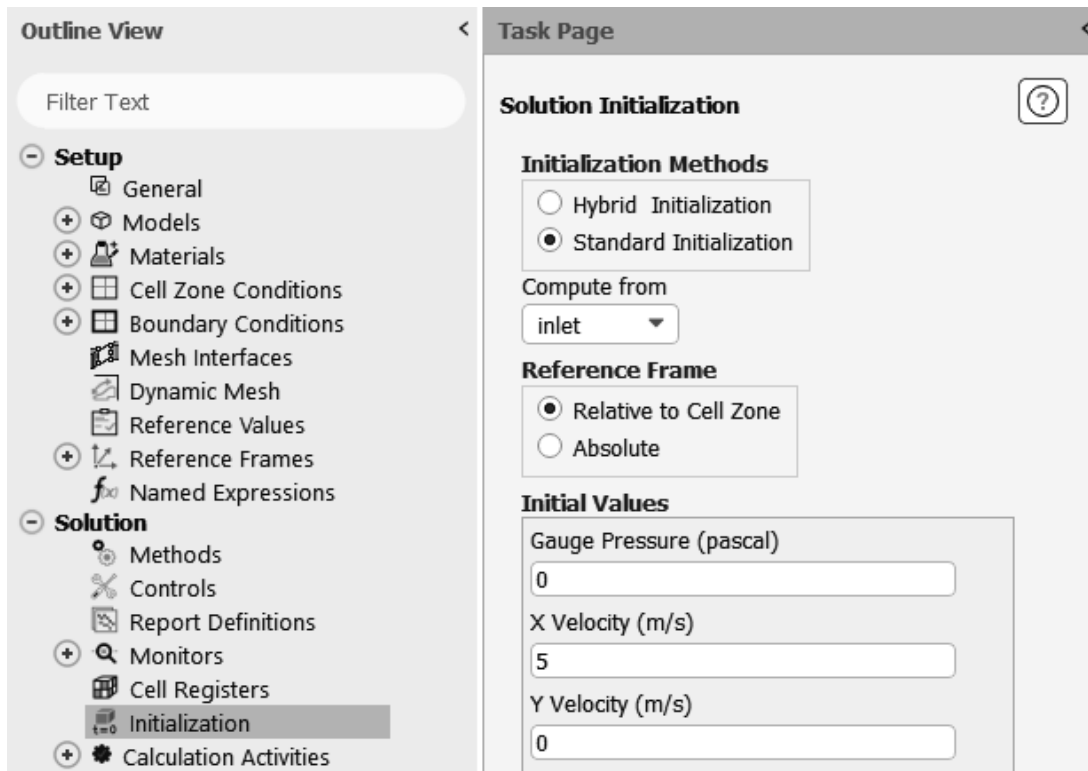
Outline View

Filter Text

Setup
General
Models
Materials
Cell Zone Conditions
Boundary Conditions
Mesh Interfaces
Dynamic Mesh
Reference Values
Reference Frames
Named Expressions
Solution
Methods
Controls
Report Definitions
Monitors
Cell Registers
Initialization
Calculation Activities

Task Page

Solution Initialization

Initialization Methods
Hybrid Initialization
Standard Initialization

Compute from
inlet

Reference Frame
Relative to Cell Zone
Absolute

Initial Values
Gauge Pressure (pascal)
0
X Velocity (m/s)
5
Y Velocity (m/s)
0